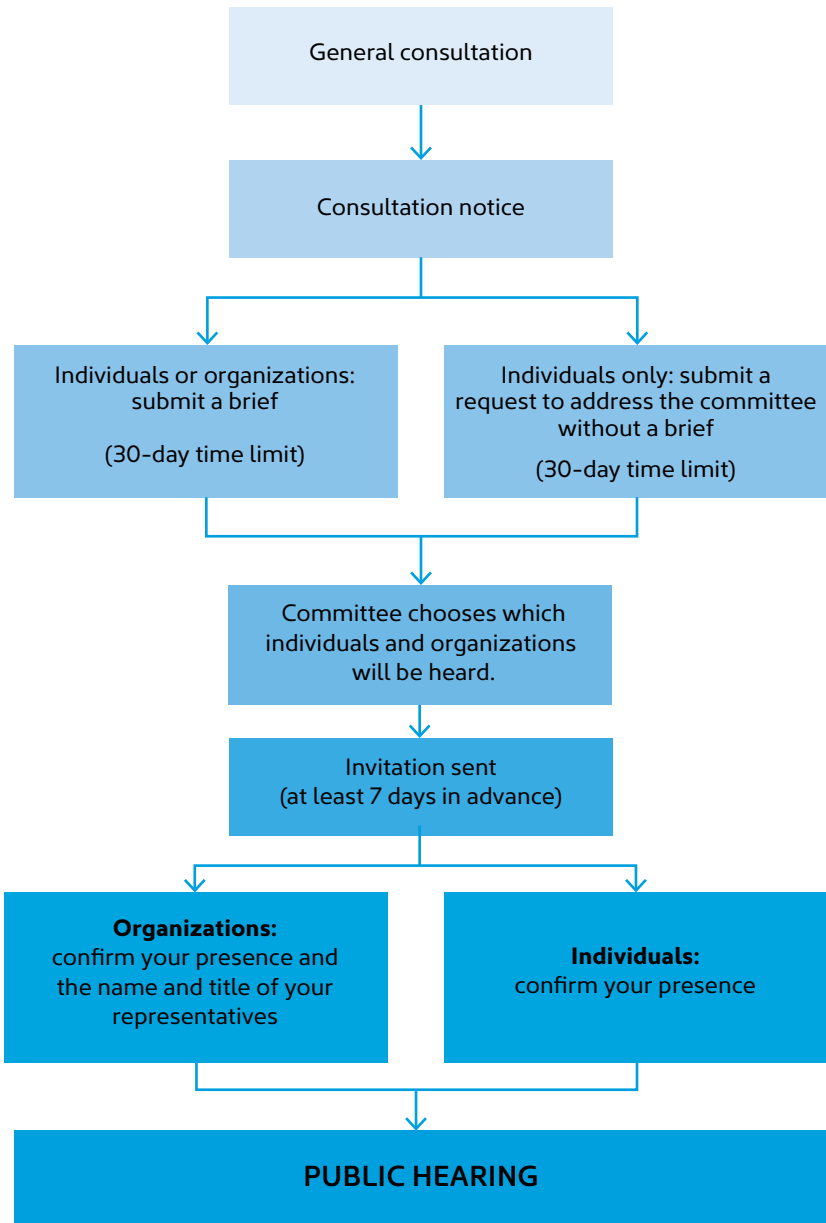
General consultation

Consultation notice

Individuals or organizations: submit a brief

(30-day time limit)

Individuals only: submit a request to address the committee without a brief

(30-day time limit)

Committee chooses which individuals and organizations will be heard.

Invitation sent (at least 7 days in advance)

**Organizations:** confirm your presence and the name and title of your representatives

**Individuals:** confirm your presence

PUBLIC HEARING